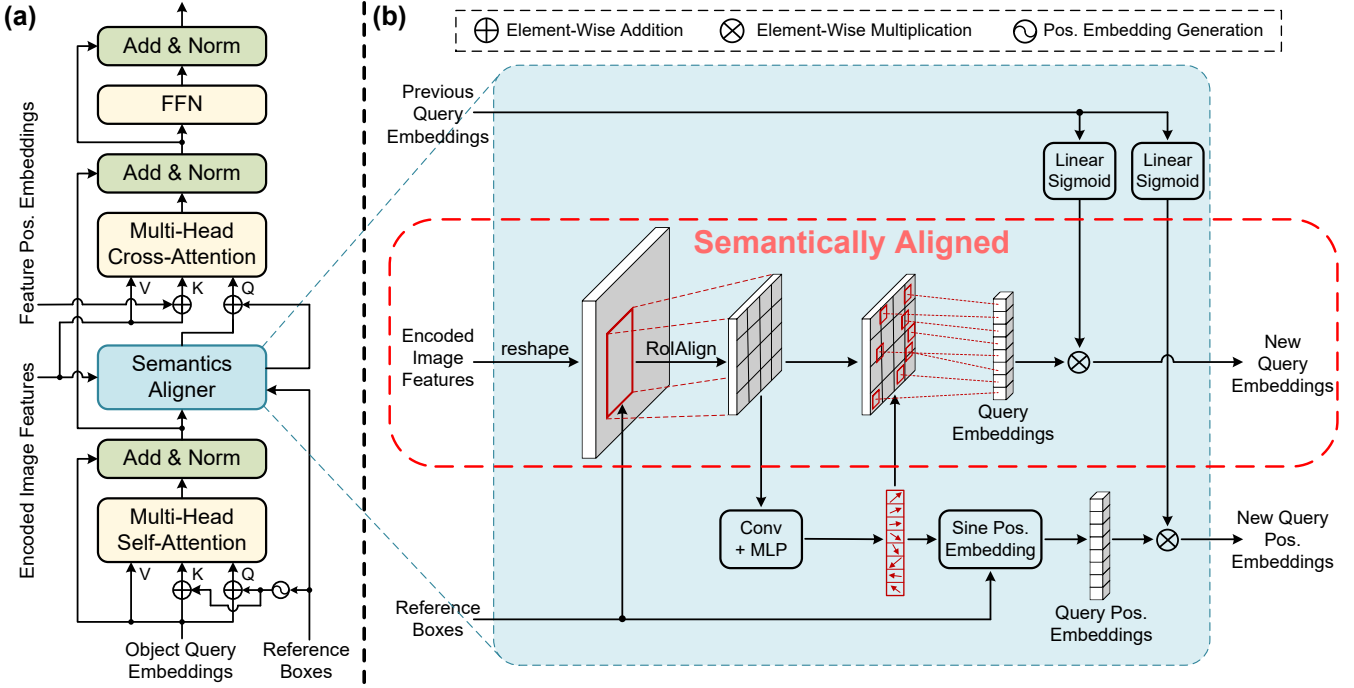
(a)

Add & Norm

FFN

Add & Norm

Multi-Head Cross-Attention

V K Q

Feature Pos. Embeddings

Semantics Aligner

Encoded Image Features

Add & Norm

Multi-Head Self-Attention

V K Q

Object Query Embeddings

Reference Boxes

(b)

Element-Wise Addition Element-Wise Multiplication Pos. Embedding Generation

Previous Query Embeddings

Linear Sigmoid

Linear Sigmoid

Semantically Aligned

Encoded Image Features

reshape

RoIAlign

Query Embeddings

New Query Embeddings

Conv + MLP

Sine Pos. Embedding

New Query Pos. Embeddings

Reference Boxes

Query Pos. Embeddings